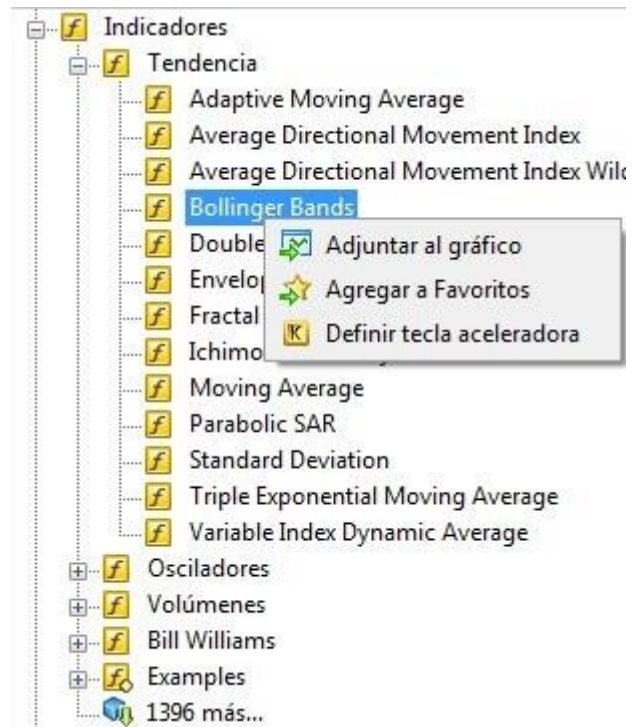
Indicadores
Tendencia
Adaptive Moving Average
Average Directional Movement Index
Average Directional Movement Index Wil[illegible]
Bollinger Bands
Double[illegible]
Envelop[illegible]
Fractal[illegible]
Ichimo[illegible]
Adjuntar al gráfico
Agregar a Favoritos
Definir tecla aceleradora
Moving Average
Parabolic SAR
Standard Deviation
Triple Exponential Moving Average
Variable Index Dynamic Average
Osciladores
Volúmenes
Bill Williams
Examples
1396 más...